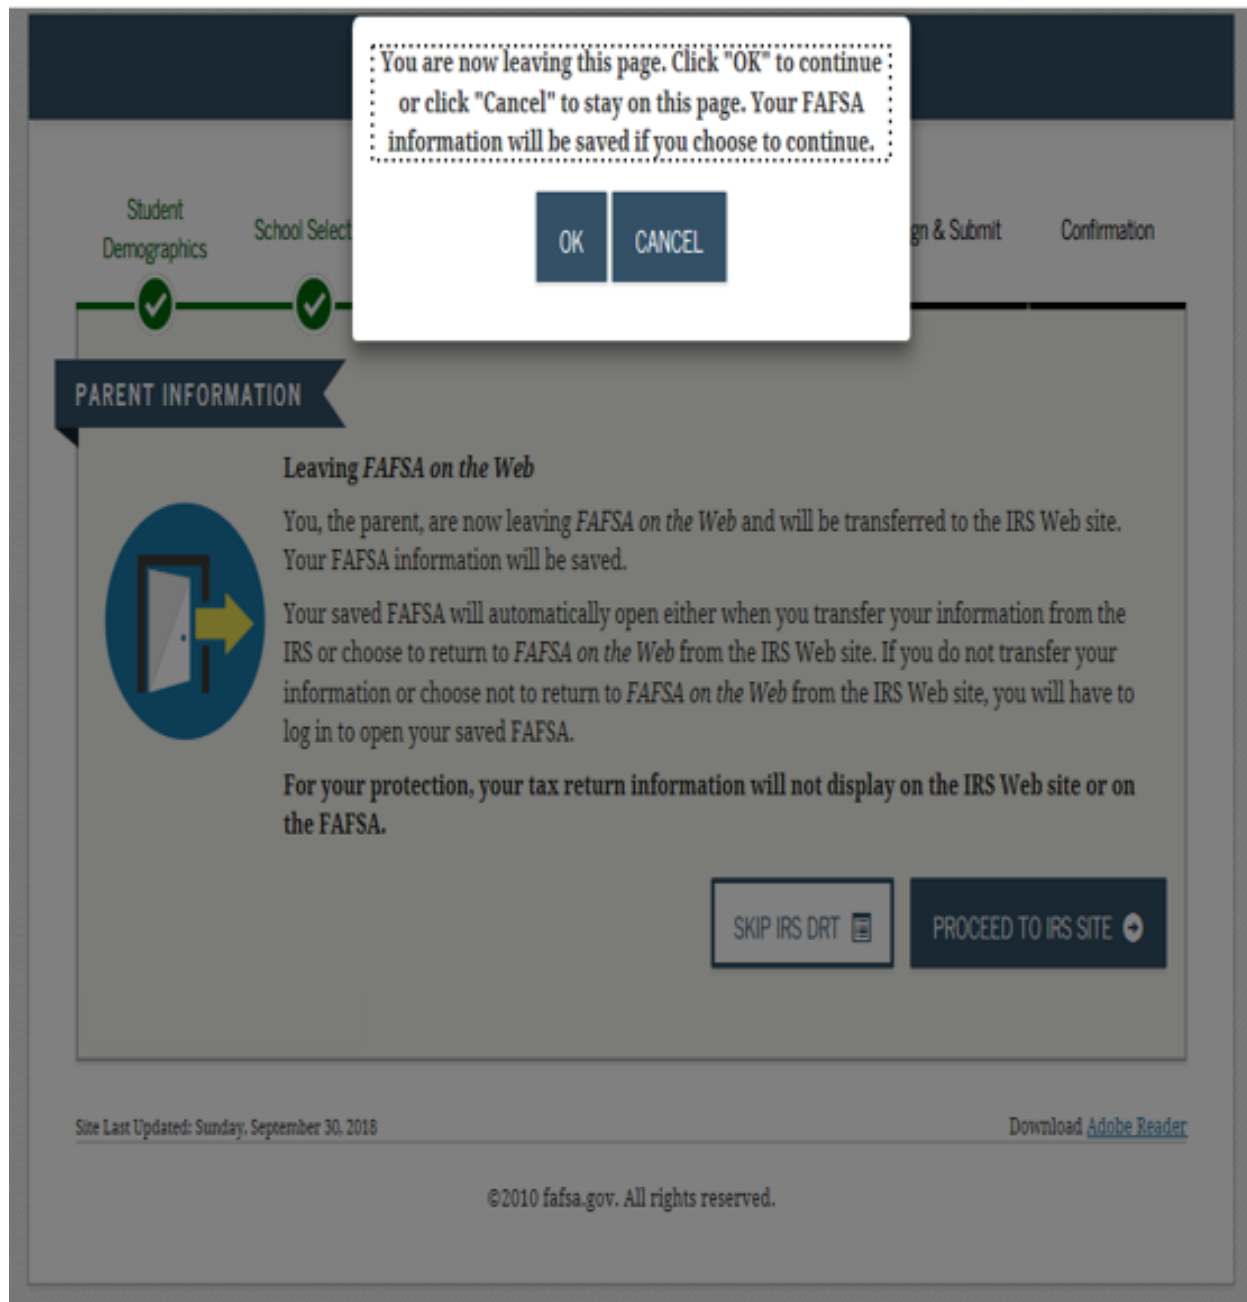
You are now leaving this page. Click "OK" to continue or click "Cancel" to stay on this page. Your FAFSA information will be saved if you choose to continue.

OK CANCEL

Student Demographics

School Select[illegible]

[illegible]gn & Submit

Confirmation

PARENT INFORMATION

Leaving *FAFSA on the Web*

You, the parent, are now leaving *FAFSA on the Web* and will be transferred to the IRS Web site. Your FAFSA information will be saved.

Your saved FAFSA will automatically open either when you transfer your information from the IRS or choose to return to *FAFSA on the Web* from the IRS Web site. If you do not transfer your information or choose not to return to *FAFSA on the Web* from the IRS Web site, you will have to log in to open your saved FAFSA.

**For your protection, your tax return information will not display on the IRS Web site or on the FAFSA.**

SKIP IRS DRT

PROCEED TO IRS SITE

Site Last Updated: Sunday, September 30, 2018

Download Adobe Reader

©2010 fafsa.gov. All rights reserved.